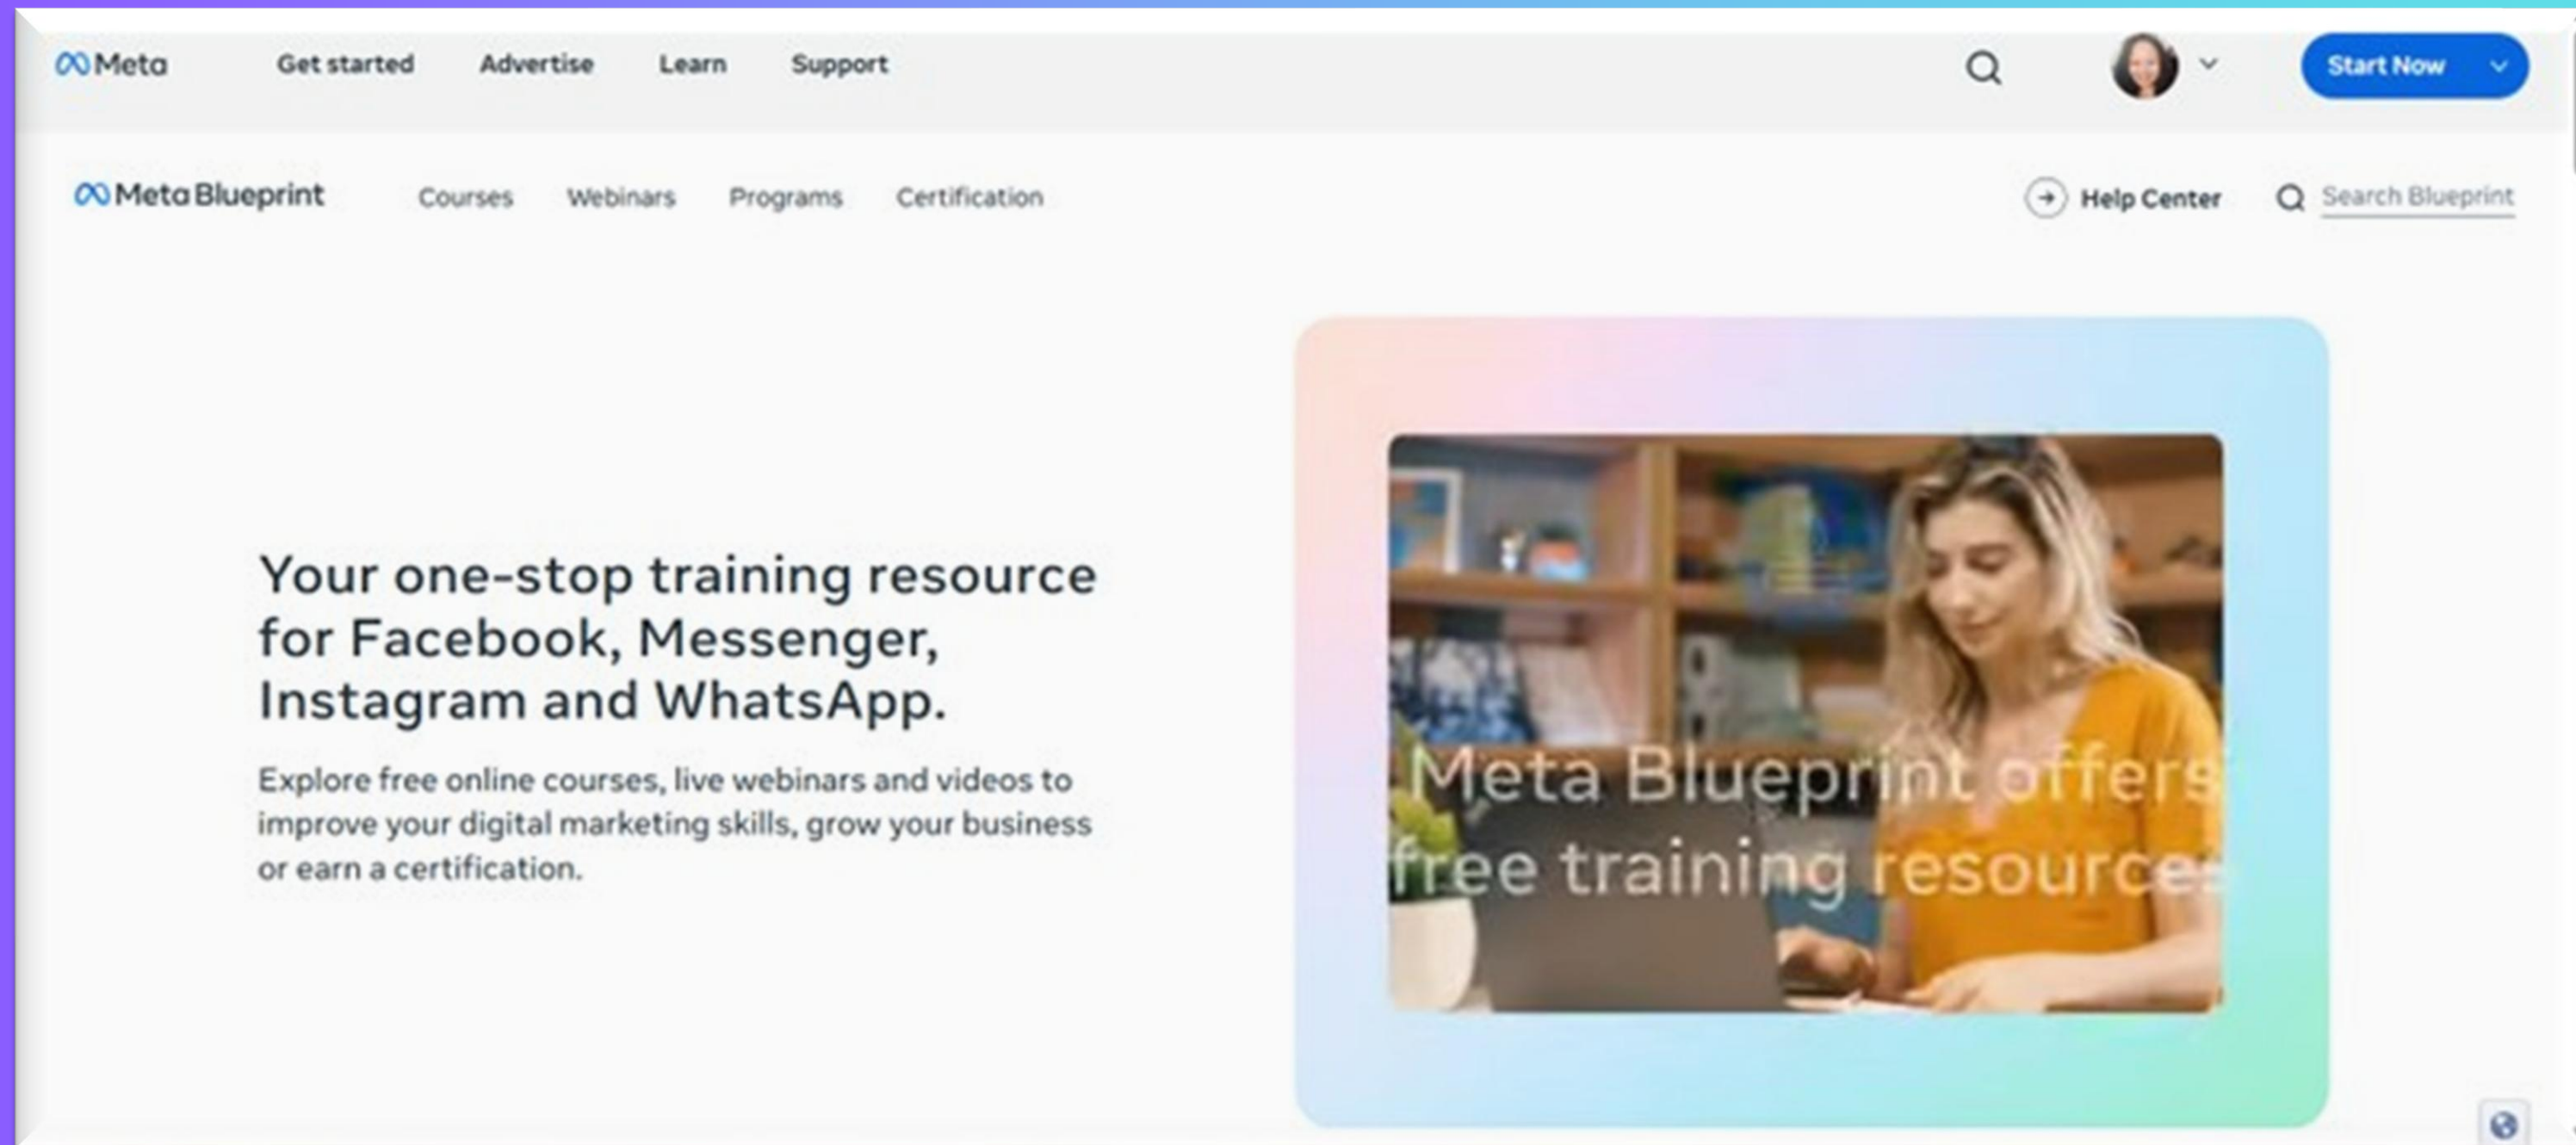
Meta Get started Advertise Learn Support Start Now

Meta Blueprint Courses Webinars Programs Certification Help Center Search Blueprint

Your one-stop training resource for Facebook, Messenger, Instagram and WhatsApp.

Explore free online courses, live webinars and videos to improve your digital marketing skills, grow your business or earn a certification.

Meta Blueprint offers free training resource